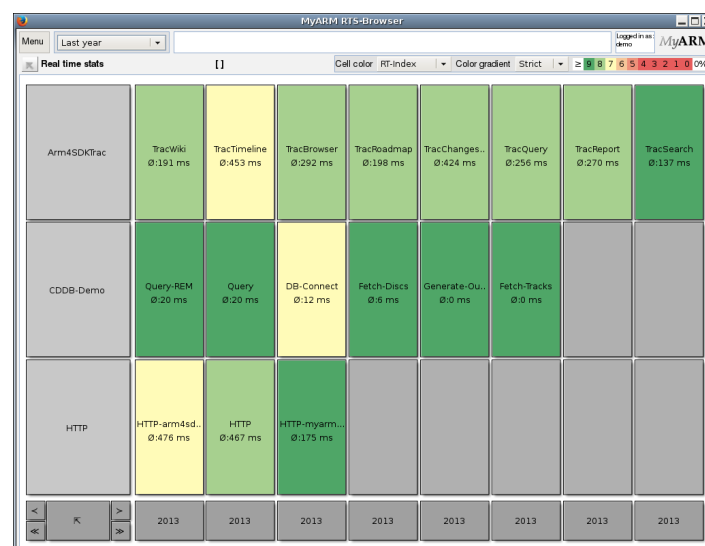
MyARM RTS-Browser

Menu | Last year

Logged in as: demo MyARM

Real time stats []

Cell color RT-Index Color gradient Strict ≥ 9 8 7 6 5 4 3 2 1 0 0%

| Arm4SDKTrac | TracWiki Ø:191 ms | TracTimeline Ø:453 ms | TracBrowser Ø:292 ms | TracRoadmap Ø:198 ms | TracChanges.. Ø:424 ms | TracQuery Ø:256 ms | TracReport Ø:270 ms | TracSearch Ø:137 ms |
|---|---|---|---|---|---|---|---|---|
| CDDB-Demo | Query-REM Ø:20 ms | Query Ø:20 ms | DB-Connect Ø:12 ms | Fetch-Discs Ø:6 ms | Generate-Ou.. Ø:0 ms | Fetch-Tracks Ø:0 ms | | |
| HTTP | HTTP-arm4sd.. Ø:476 ms | HTTP Ø:467 ms | HTTP-myarm... Ø:175 ms | | | | | |
| < ≪ ⇱ > ≫ | 2013 | 2013 | 2013 | 2013 | 2013 | 2013 | 2013 | 2013 |